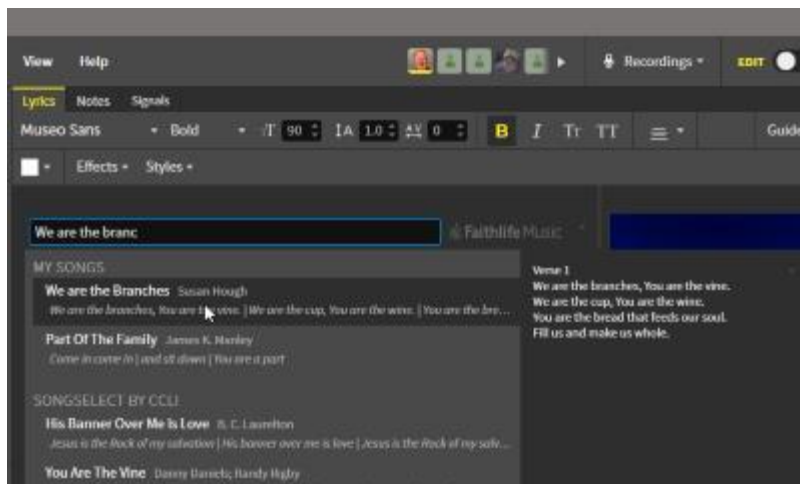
View Help

Recordings EDIT

Lyrics Notes Signals

Museo Sans Bold 90 1.0 0 B I Tr TT Guide

Effects Styles

We are the branc

Faithlife Music

MY SONGS

We are the Branches Susan Hough

We are the branches, You are the vine. | We are the cup, You are the wine. | You are the bre...

Part Of The Family James K. Manley

Come in come in | and sit down | You are a part

SONGSELECT BY CCLI

His Banner Over Me Is Love R. C. Laurelton

Jesus is the Rock of my salvation | His banner over me is love | Jesus is the Rock of my salv...

You Are The Vine Danny Daniels; Randy Rigby

Verse 1
We are the branches, You are the vine.
We are the cup, You are the wine.
You are the bread that feeds our soul.
Fill us and make us whole.